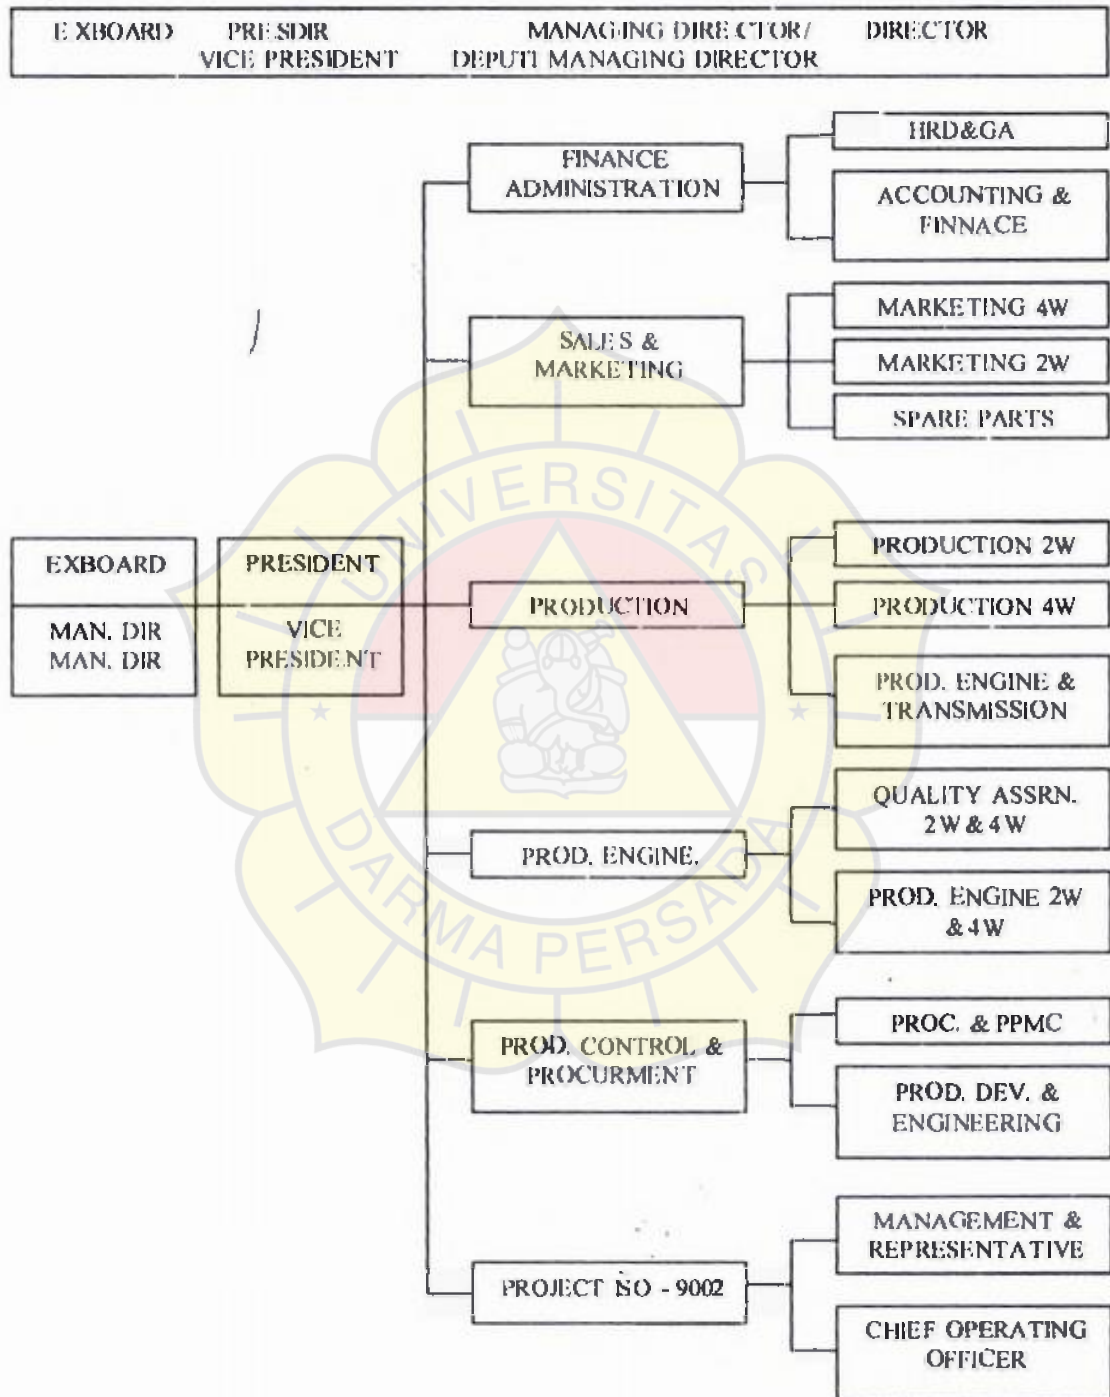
EXBOARD PRESDIR VICE PRESIDENT MANAGING DIRECTOR/ DEPUTI MANAGING DIRECTOR DIRECTOR

FINANCE ADMINISTRATION

HRD&GA

ACCOUNTING & FINNACE

SALES & MARKETING

MARKETING 4W

MARKETING 2W

SPARE PARTS

UNIVERSITAS DARMA PERSADA

EXBOARD

MAN. DIR
MAN. DIR

PRESIDENT

VICE PRESIDENT

PRODUCTION

PRODUCTION 2W

PRODUCTION 4W

PROD. ENGINE & TRANSMISSION

PROD. ENGINE.

QUALITY ASSRN. 2W & 4W

PROD. ENGINE 2W & 4W

PROD. CONTROL & PROCURMENT

PROC. & PPMC

PROD. DEV. & ENGINEERING

PROJECT ISO - 9002

MANAGEMENT & REPRESENTATIVE

CHIEF OPERATING OFFICER